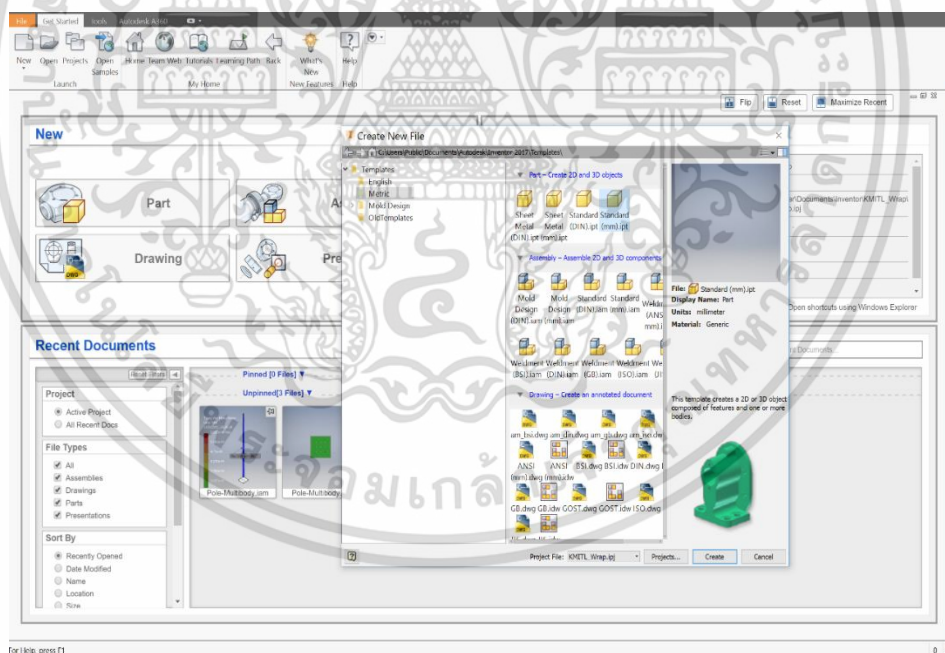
File Get Started Tools Autodesk A360

New Open Projects Open Samples Home Team Web Tutorials Learning Path Back What's New Help

Launch My Home New Features Help

Flip Reset Maximize Recent

New

Part

Drawing

Recent Documents

Reset Filters

Project

Active Project

All Recent Docs

File Types

All

Assemblies

Drawings

Parts

Presentations

Sort By

Recently Opened

Date Modified

Name

Location

Size

Pinned [0 Files]

Unpinned[3 Files]

Pole-Multibody.iam

Pole-Multibody

Open shortcuts using Windows Explorer

Create New File

C:\Users\Public\Documents\Autodesk\Inventor 2017\Templates\

Templates

English

Metric

Mold Design

OldTemplates

Part - Create 2D and 3D objects

Sheet Metal (DIN).ipt

Sheet Metal (mm).ipt

Standard (DIN).ipt

Standard (mm).ipt

Assembly - Assemble 2D and 3D components

Mold Design (DIN).iam

Mold Design (mm).iam

Standard (DIN).iam

Standard (mm).iam

Weldment (ANSI mm).iam

Weldment (BSI).iam

Weldment (DIN).iam

Weldment (GB).iam

Weldment (ISO).iam

Drawing - Create an annotated document

am_bsi.dwg am_din.dwg am_gb.dwg am_iso.dwg

ANSI (mm).dwg

ANSI (mm).idw

BSI.dwg BSI.idw DIN.dwg

GB.dwg GB.idw GOST.dwg GOST.idw ISO.dwg

File: Standard (mm).ipt

Display Name: Part

Units: millimeter

Material: Generic

This template creates a 2D or 3D object composed of features and one or more bodies.

Project File: KMITL_Wrap.ipj

Projects...

Create

Cancel

For Help, press F1